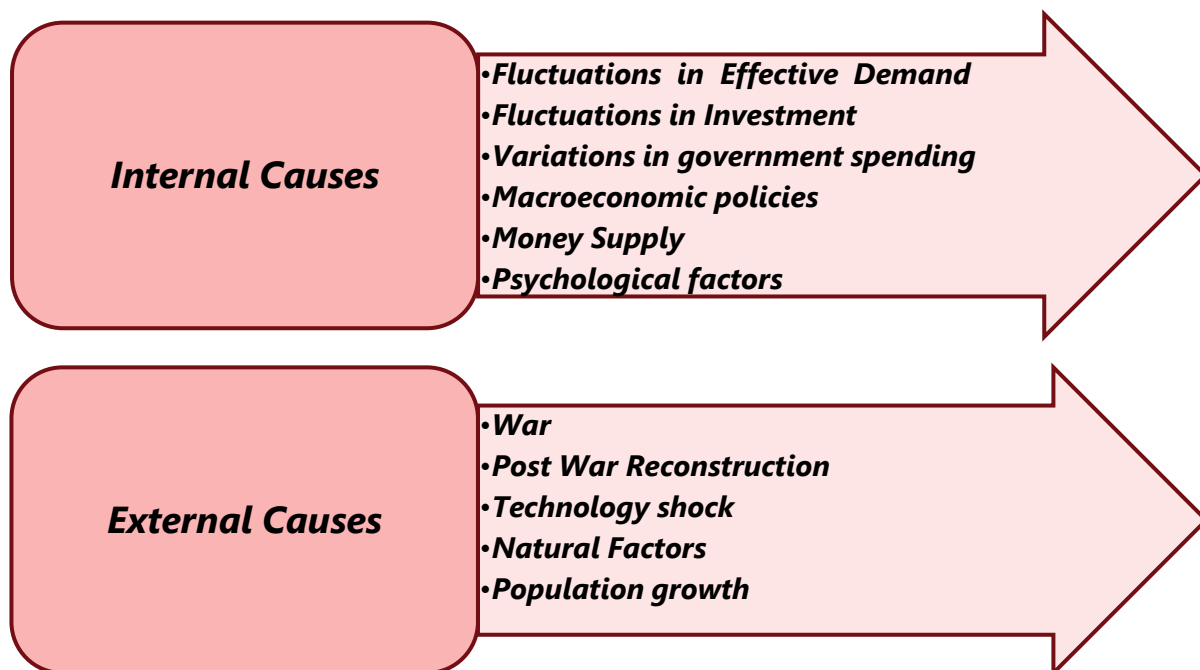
Internal Causes

•Fluctuations in Effective Demand
•Fluctuations in Investment
•Variations in government spending
•Macroeconomic policies
•Money Supply
•Psychological factors

External Causes

•War
•Post War Reconstruction
•Technology shock
•Natural Factors
•Population growth